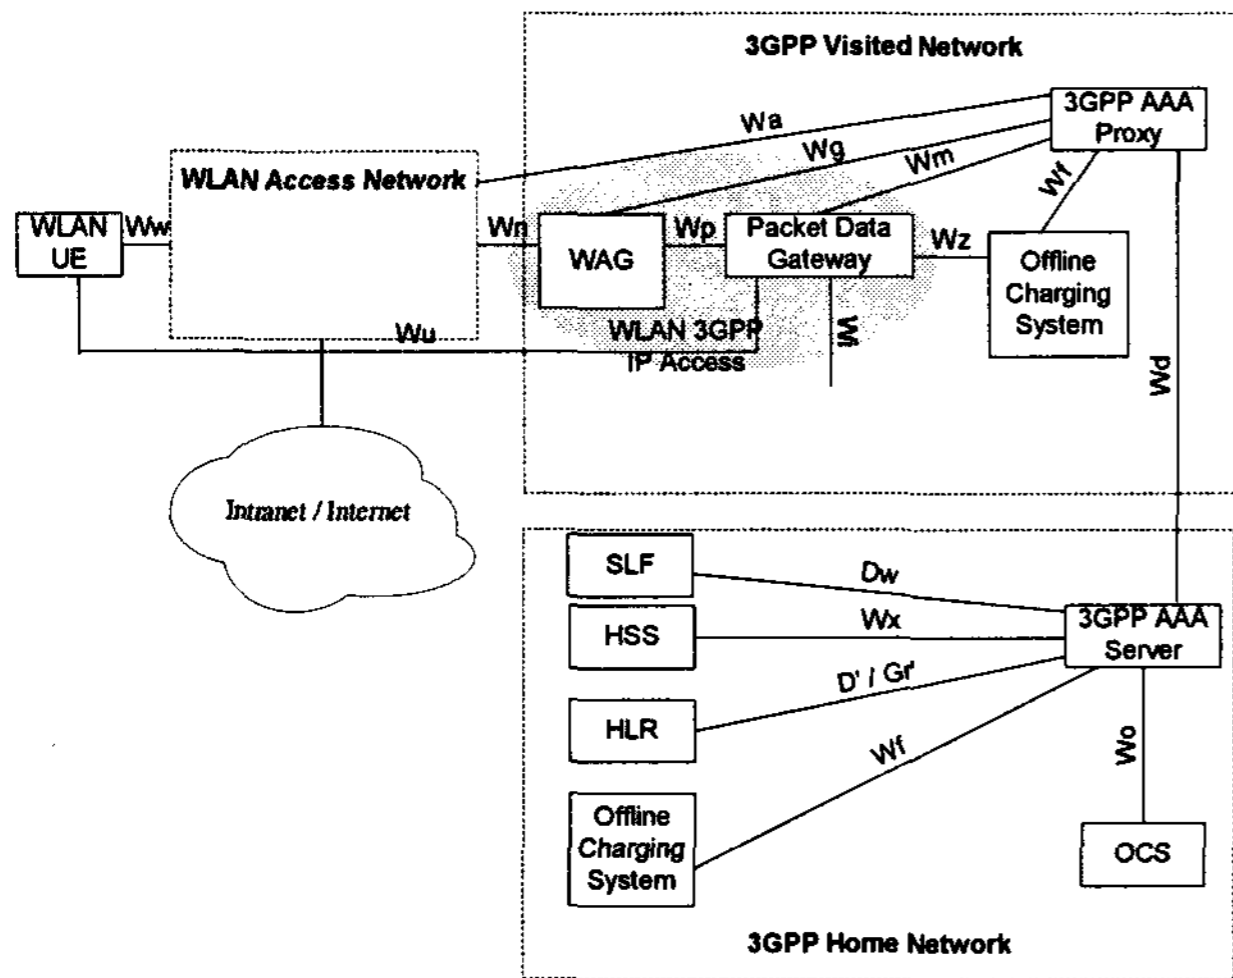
3GPP Visited Network

3GPP AAA Proxy

Wa

Wg

Wm

Wf

WLAN Access Network

WLAN UE

Ww

Wn

WAG

Wp

Packet Data Gateway

Wz

Offline Charging System

Wu

WLAN 3GPP IP Access

Wi

Wd

Intranet / Internet

SLF

Dw

HSS

Wx

3GPP AAA Server

D' / Gr'

HLR

Wf

Wo

Offline Charging System

OCS

3GPP Home Network